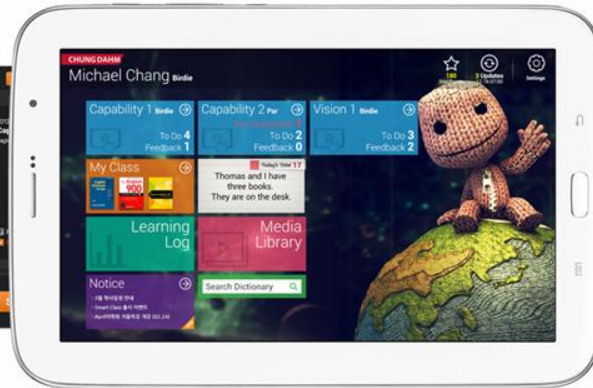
CHUNGDAHM

Michael Chang Birdie

180

2 Updates

Settings

Capability 1 Birdie

To Do 4

Feedback 1

Capability 2 Par

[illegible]

To Do 2

Feedback 0

Vision 1 Birdie

To Do 3

Feedback 2

My Class

900

Today's Total 17

Thomas and I have three books. They are on the desk.

Learning Log

Media Library

Notice

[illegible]

Smart Class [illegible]

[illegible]

Search Dictionary